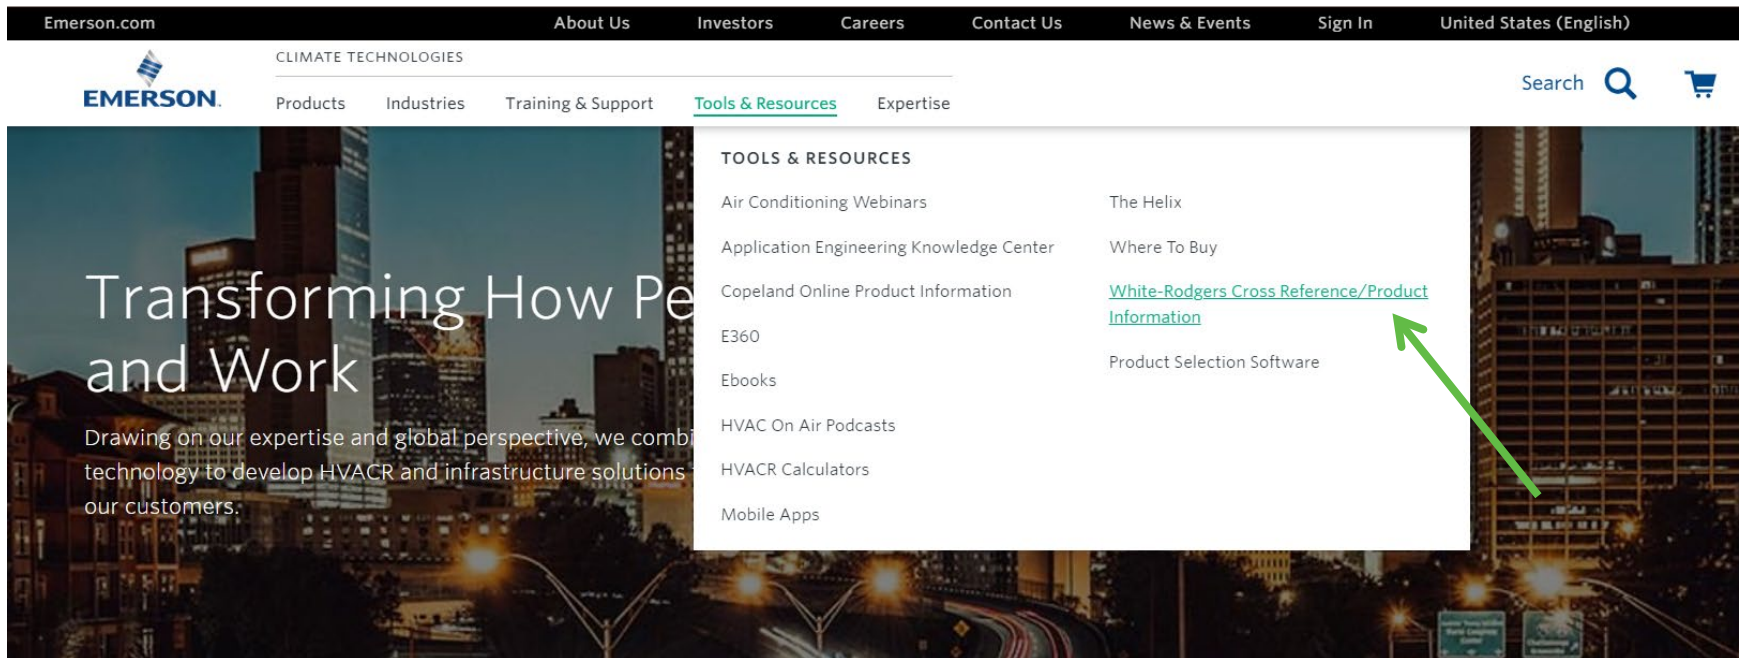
Emerson.com About Us Investors Careers Contact Us News & Events Sign In United States (English)

EMERSON.

CLIMATE TECHNOLOGIES

Products Industries Training & Support Tools & Resources Expertise

Search

Transforming How Pe
and Work

Drawing on our expertise and global perspective, we combi
technology to develop HVACR and infrastructure solutions
our customers.

TOOLS & RESOURCES

Air Conditioning Webinars

Application Engineering Knowledge Center

Copeland Online Product Information

E360

Ebooks

HVAC On Air Podcasts

HVACR Calculators

Mobile Apps

The Helix

Where To Buy

White-Rodgers Cross Reference/Product Information

Product Selection Software